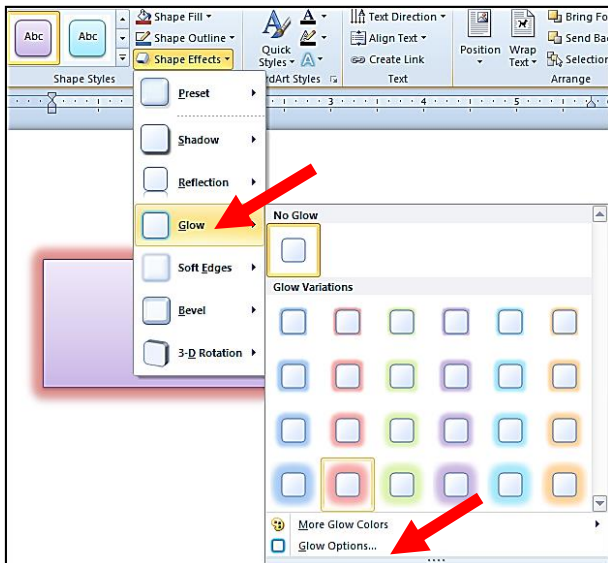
Abc
Abc
Shape Fill
Shape Outline
Shape Effects
Shape Styles
Quick Styles
WordArt Styles
Text Direction
Align Text
Create Link
Text
Position
Wrap Text
Bring Fo
Send Bac
Selection
Arrange
Preset
Shadow
Reflection
Glow
Soft Edges
Bevel
3-D Rotation
No Glow
Glow Variations
More Glow Colors
Glow Options...